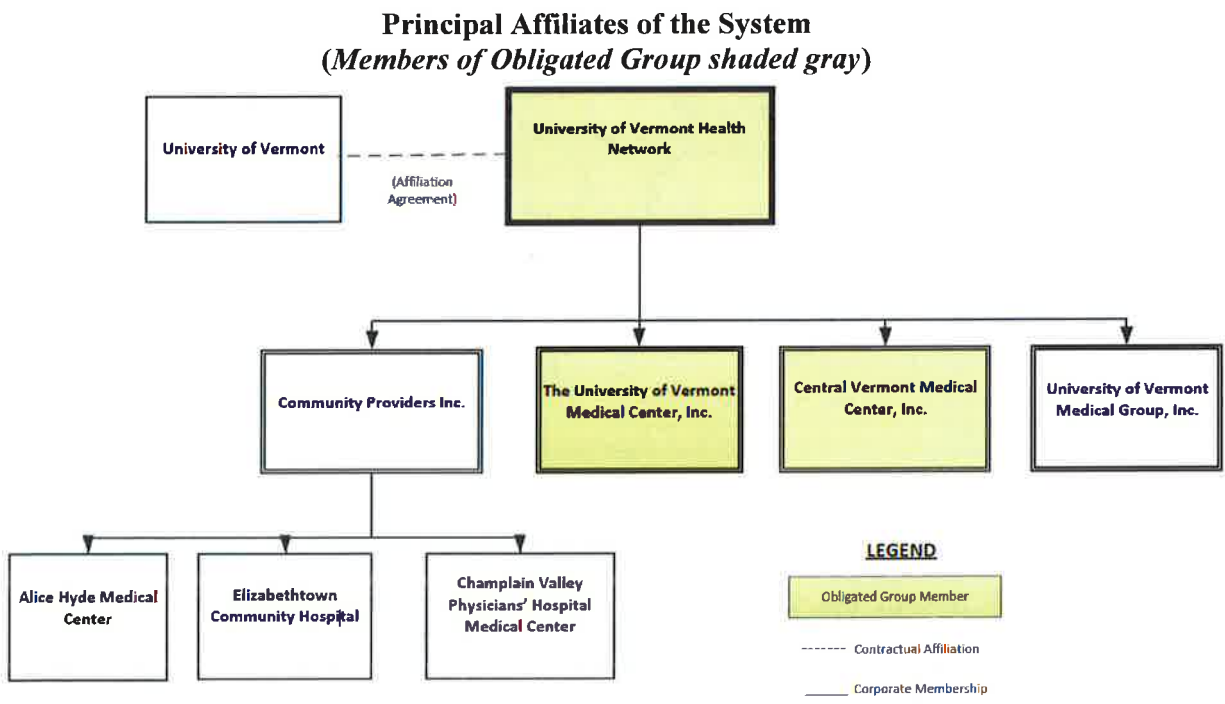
**Principal Affiliates of the System**
***(Members of Obligated Group shaded gray)***

University of Vermont

(Affiliation Agreement)

University of Vermont Health Network

Community Providers Inc.

The University of Vermont Medical Center, Inc.

Central Vermont Medical Center, Inc.

University of Vermont Medical Group, Inc.

Alice Hyde Medical Center

Elizabethtown Community Hospital

Champlain Valley Physicians' Hospital Medical Center

LEGEND

Obligated Group Member

------- Contractual Affiliation

______ Corporate Membership